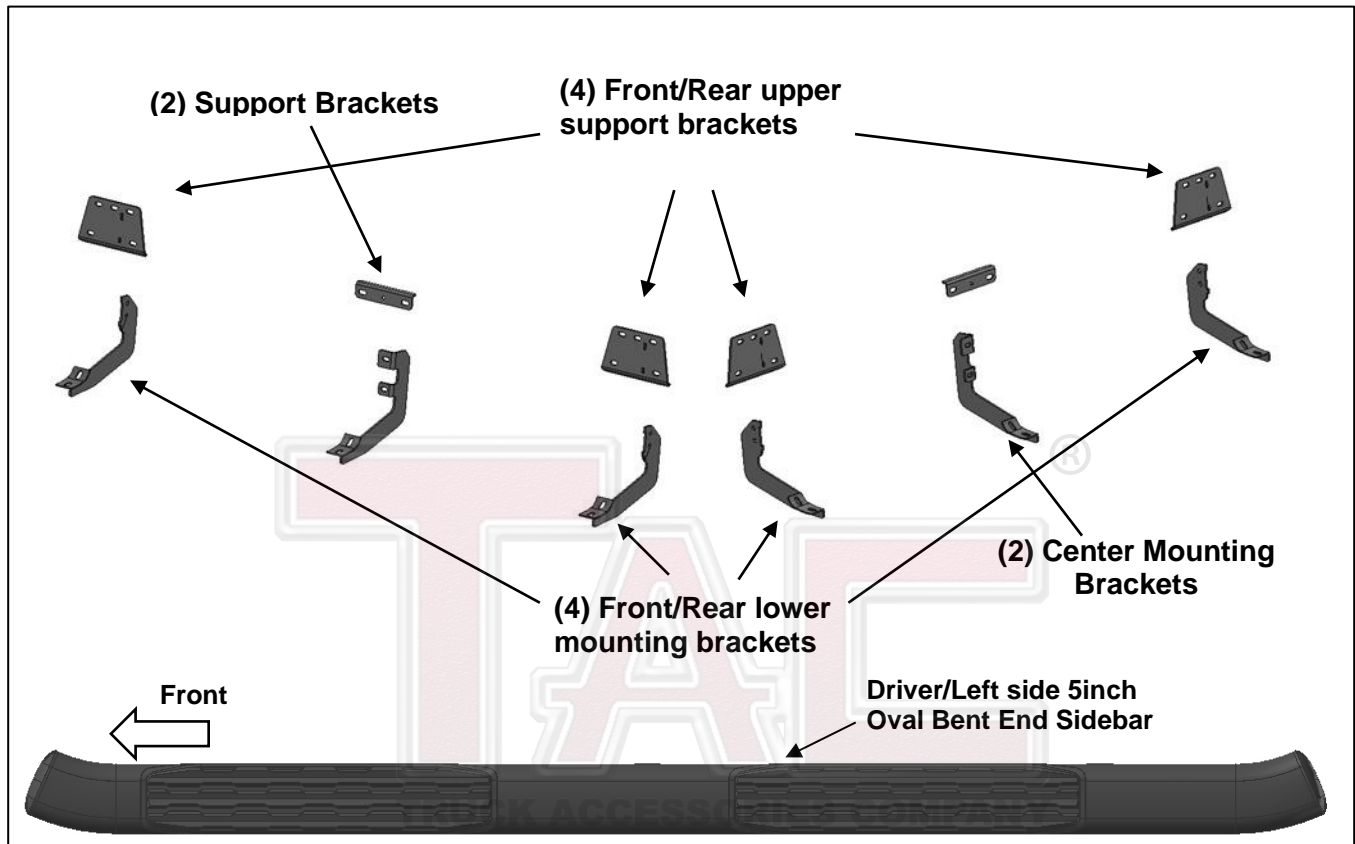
(2) Support Brackets

(4) Front/Rear upper support brackets

(2) Center Mounting Brackets

(4) Front/Rear lower mounting brackets

Front

Driver/Left side 5inch Oval Bent End Sidebar

TAC®

TRUCK ACCESSORIES COMPANY